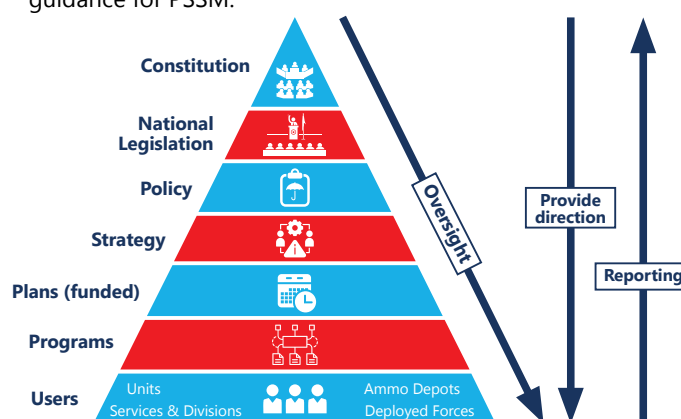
guidance for PSSM.

Constitution

National Legislation

Policy

Strategy

Plans (funded)

Programs

Users

Units
Services & Divisions

Ammo Depots
Deployed Forces

Oversight

Provide direction

Reporting